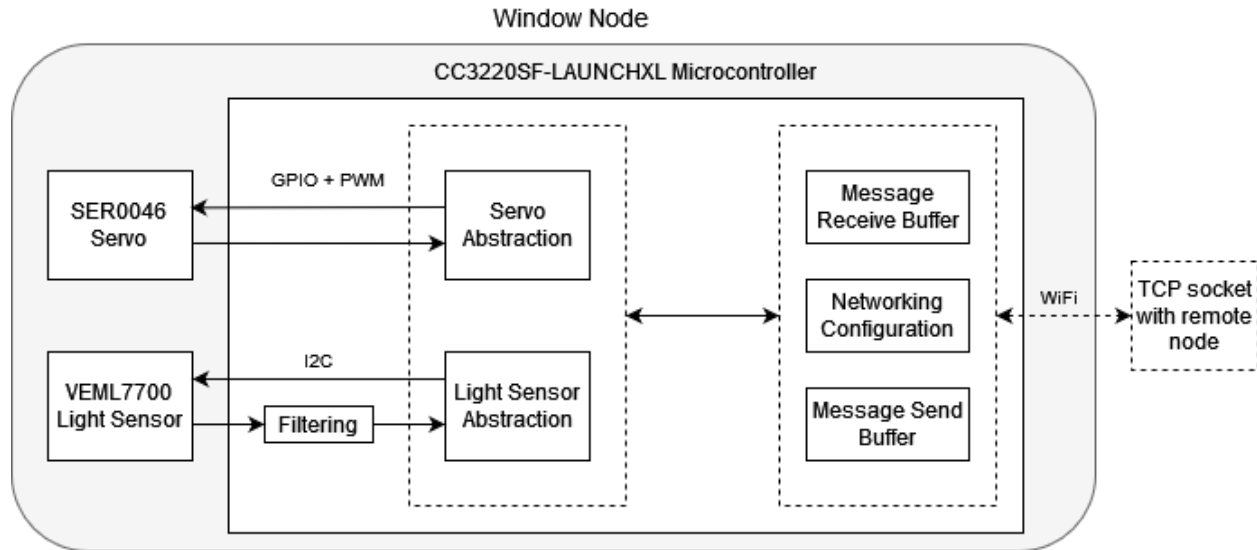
Window Node

CC3220SF-LAUNCHXL Microcontroller

SER0046 Servo

GPIO + PWM

Servo Abstraction

VEML7700 Light Sensor

I2C

Filtering

Light Sensor Abstraction

Message Receive Buffer

Networking Configuration

Message Send Buffer

WiFi

TCP socket with remote node